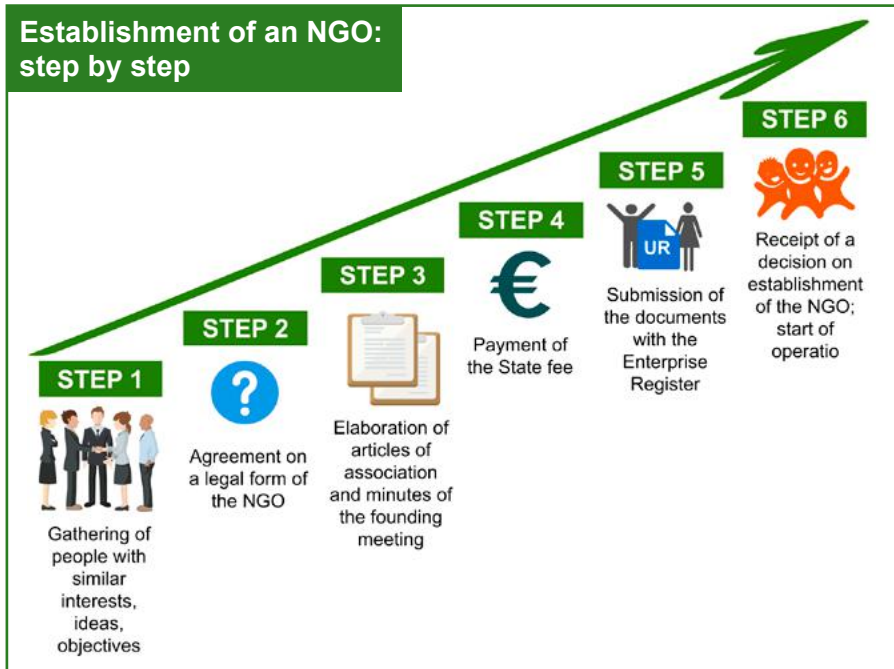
Establishment of an NGO: step by step

STEP 1

Gathering of people with similar interests, ideas, objectives

STEP 2

?

Agreement on a legal form of the NGO

STEP 3

Elaboration of articles of association and minutes of the founding meeting

STEP 4

€

Payment of the State fee

STEP 5

UR

Submission of the documents with the Enterprise Register

STEP 6

Receipt of a decision on establishment of the NGO; start of operatio